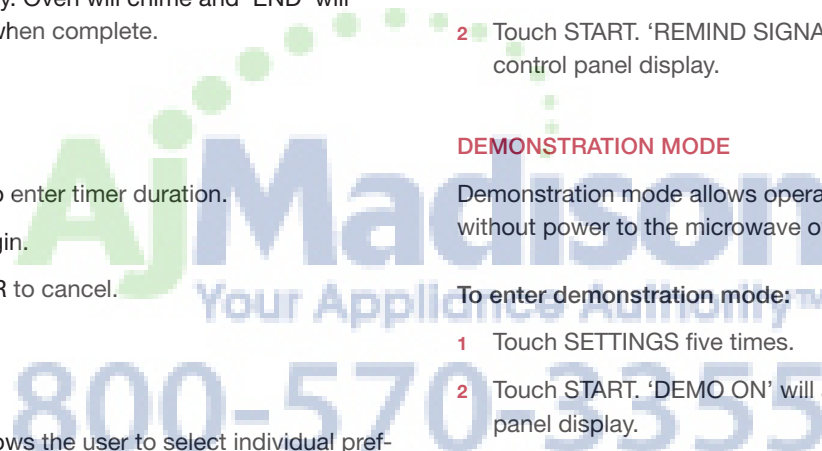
y. Oven will chime and 'END' will
when complete.

o enter timer duration.

gin.

R to cancel.

ows the user to select individual pref-

2 Touch START. 'REMIND SIGNA
control panel display.

DEMONSTRATION MODE

Demonstration mode allows opera
without power to the microwave o

To enter demonstration mode:

1 Touch SETTINGS five times.

2 Touch START. 'DEMO ON' will
panel display.

AjMadison
Your Appliance Authority™
800-570-3355